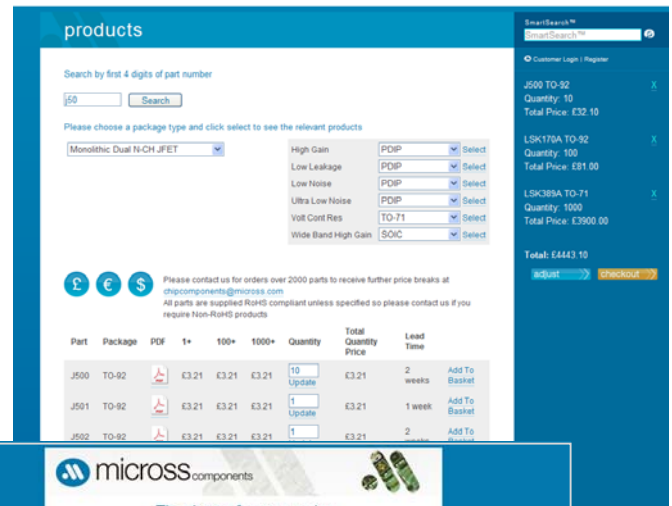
products

Search by first 4 digits of part number

j50 Search

Please choose a package type and click select to see the relevant products

Monolithic Dual N-CH JFET

| | | |
|---|---|---|
| High Gain | PDIP | Select |
| Low Leakage | PDIP | Select |
| Low Noise | PDIP | Select |
| Ultra Low Noise | PDIP | Select |
| Volt Cont Res | TO-71 | Select |
| Wide Band High Gain | SOIC | Select |

£ € $

Please contact us for orders over 2000 parts to receive further price breaks at chipcomponents@micross.com
All parts are supplied RoHS compliant unless specified so please contact us if you require Non-RoHS products

| Part | Package | PDF | 1+ | 100+ | 1000+ | Quantity | Total Quantity Price | Lead Time | |
|---|---|---|---|---|---|---|---|---|---|
| J500 | TO-92 | | £3.21 | £3.21 | £3.21 | 10 Update | £3.21 | 2 weeks | Add To Basket |
| J501 | TO-92 | | £3.21 | £3.21 | £3.21 | 1 Update | £3.21 | 1 week | Add To Basket |
| J502 | TO-92 | | £3.21 | £3.21 | £3.21 | 1 | £3.21 | 2 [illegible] | Add To Basket |

SmartSearch™
SmartSearch™

Customer Login | Register

J500 TO-92
Quantity: 10
Total Price: £32.10 X

LSK170A TO-92
Quantity: 100
Total Price: £81.00 X

LSK389A TO-71
Quantity: 1000
Total Price: £3900.00 X

Total: £4443.10

adjust checkout

micross components

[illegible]